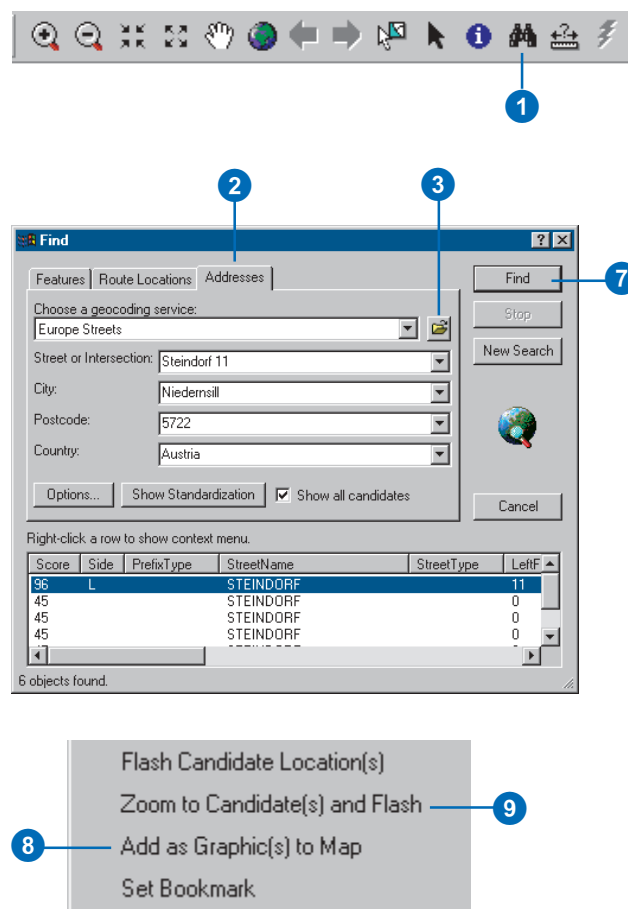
1

2

3

Find

Features | Route Locations | Addresses

Find

7

Choose a geocoding service:

Europe Streets

Stop

New Search

Street or Intersection: Steindorf 11

City: Niedernsill

Postcode: 5722

Country: Austria

Options... | Show Standardization | Show all candidates

Cancel

Right-click a row to show context menu.

| Score | Side | PrefixType | StreetName | StreetType | LeftF |
|---|---|---|---|---|---|
| 96 | L | | STEINDORF | | 11 |
| 45 | | | STEINDORF | | 0 |
| 45 | | | STEINDORF | | 0 |
| 45 | | | STEINDORF | | 0 |

6 objects found.

Flash Candidate Location(s)

Zoom to Candidate(s) and Flash

9

8

Add as Graphic(s) to Map

Set Bookmark